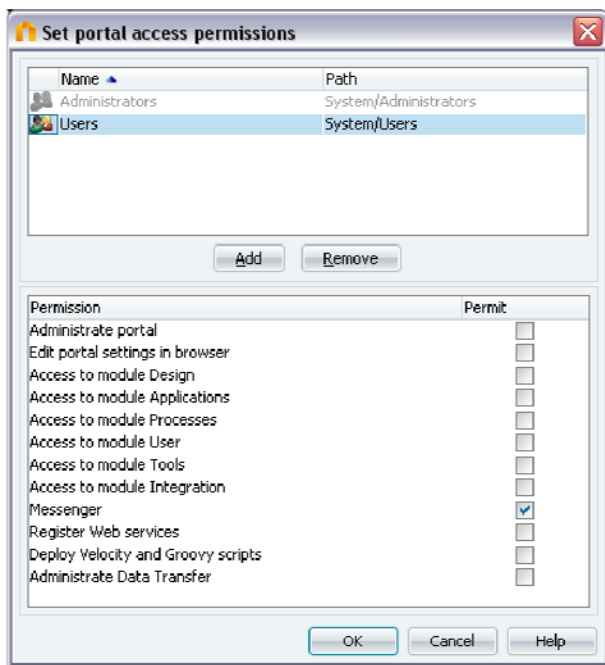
Set portal access permissions

| Name | Path |
|---|---|
| Administrators | System/Administrators |
| Users | System/Users |

Add Remove

| Permission | Permit |
|---|---|
| Administrate portal | |
| Edit portal settings in browser | |
| Access to module Design | |
| Access to module Applications | |
| Access to module Processes | |
| Access to module User | |
| Access to module Tools | |
| Access to module Integration | |
| Messenger | ✓ |
| Register Web services | |
| Deploy Velocity and Groovy scripts | |
| Administrate Data Transfer | |

OK Cancel Help